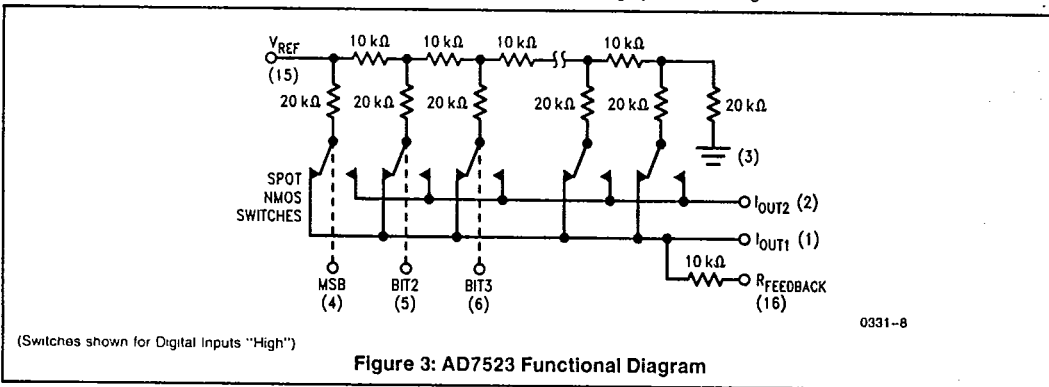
$V_{REF}$
(15)
10 kΩ
10 kΩ
10 kΩ
10 kΩ
20 kΩ
20 kΩ
20 kΩ
20 kΩ
20 kΩ
20 kΩ
(3)
SPOT NMOS SWITCHES
$I_{OUT2}$ (2)
$I_{OUT1}$ (1)
10 kΩ
$R_{FEEDBACK}$
(16)
MSB
(4)
BIT2
(5)
BIT3
(6)
0331–8
(Switches shown for Digital Inputs "High")
Figure 3: AD7523 Functional Diagram